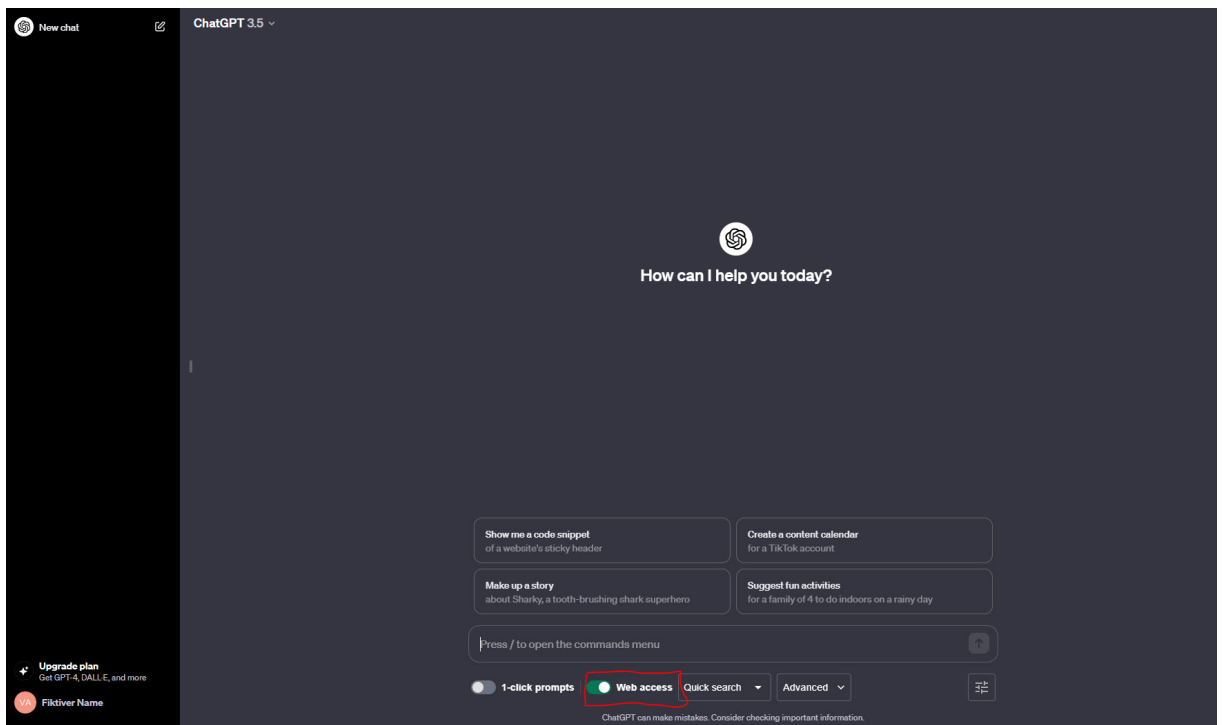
New chat

ChatGPT 3.5

How can I help you today?

Show me a code snippet
of a website's sticky header

Create a content calendar
for a TikTok account

Make up a story
about Sharky, a tooth-brushing shark superhero

Suggest fun activities
for a family of 4 to do indoors on a rainy day

Press / to open the commands menu

1-click prompts

Web access

Quick search

Advanced

ChatGPT can make mistakes. Consider checking important information.

Upgrade plan
Get GPT-4, DALL·E, and more

VA
Fiktiver Name